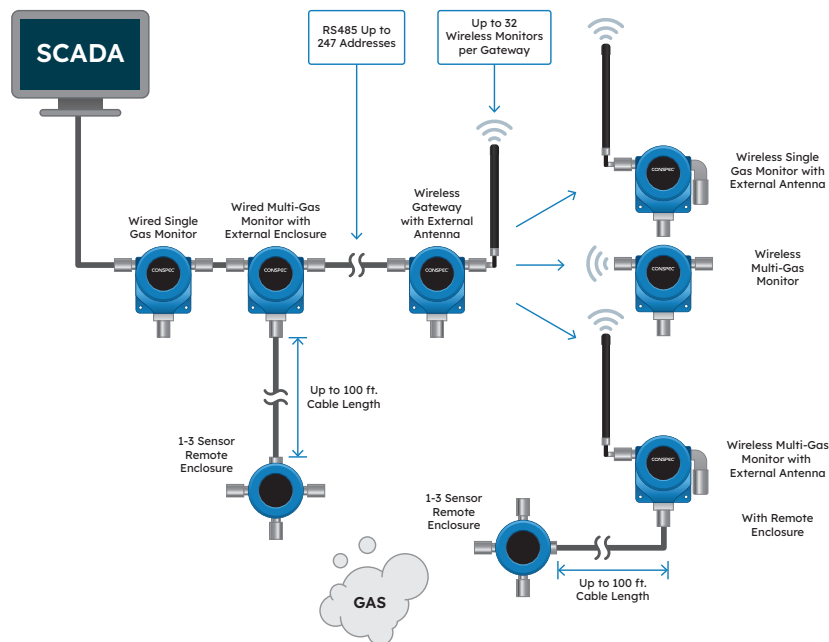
SCADA

RS485 Up to 247 Addresses

Up to 32 Wireless Monitors per Gateway

Wired Single Gas Monitor

CONSPEC

Wired Multi-Gas Monitor with External Enclosure

CONSPEC

Wireless Gateway with External Antenna

CONSPEC

Wireless Single Gas Monitor with External Antenna

CONSPEC

Wireless Multi-Gas Monitor

CONSPEC

Up to 100 ft. Cable Length

1-3 Sensor Remote Enclosure

Wireless Multi-Gas Monitor with External Antenna

CONSPEC

With Remote Enclosure

1-3 Sensor Remote Enclosure

GAS

Up to 100 ft. Cable Length